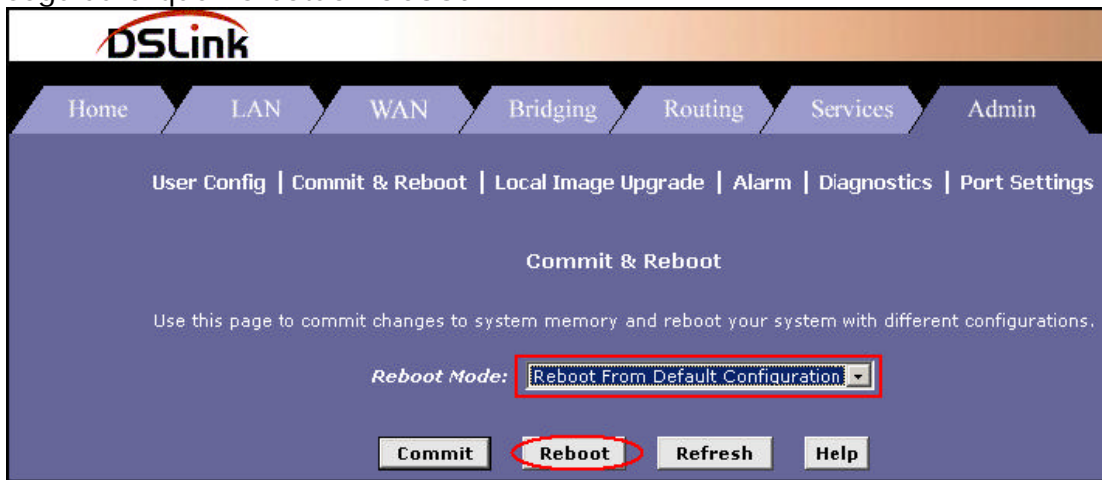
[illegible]

DSLink

Home | LAN | WAN | Bridging | Routing | Services | Admin

User Config | Commit & Reboot | Local Image Upgrade | Alarm | Diagnostics | Port Settings

Commit & Reboot

Use this page to commit changes to system memory and reboot your system with different configurations.

Reboot Mode: Reboot From Default Configuration

Commit Reboot Refresh Help